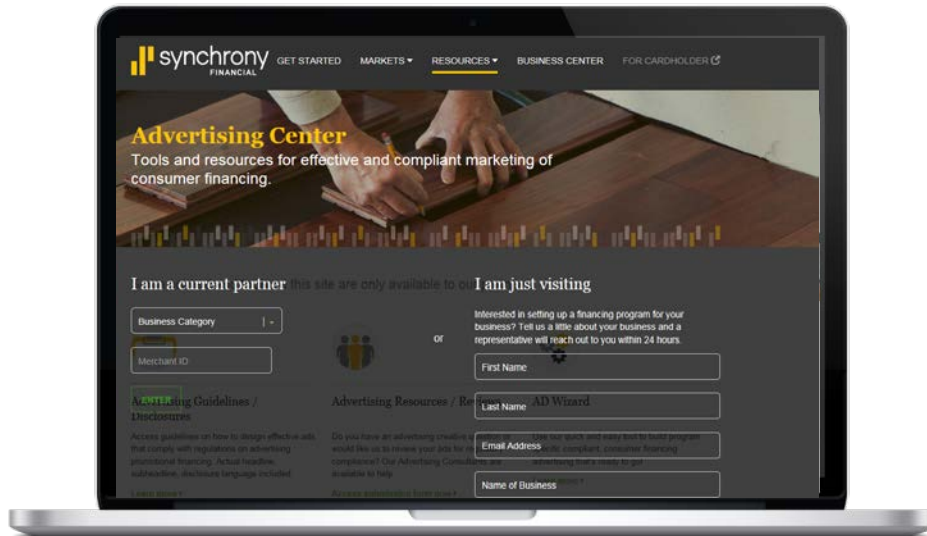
synchrony FINANCIAL

GET STARTED MARKETS ▾ RESOURCES ▾ BUSINESS CENTER FOR CARDHOLDER

Advertising Center

Tools and resources for effective and compliant marketing of consumer financing.

I am a current partner

Business Category

Merchant ID

ENTER

or

I am just visiting

Interested in setting up a financing program for your business? Tell us a little about your business and a representative will reach out to you within 24 hours.

First Name

Last Name

Email Address

Name of Business

Advertising Guidelines / Disclosures

Access guidelines on how to design effective ads that comply with regulations on advertising promotional financing. Actual headline, subheadline, disclosure language included.

Learn more ›

Advertising Resources / Reviews

Do you have an advertising creative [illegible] would like us to review your ads for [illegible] compliance? Our Advertising Consultants are available to help.

AD Wizard